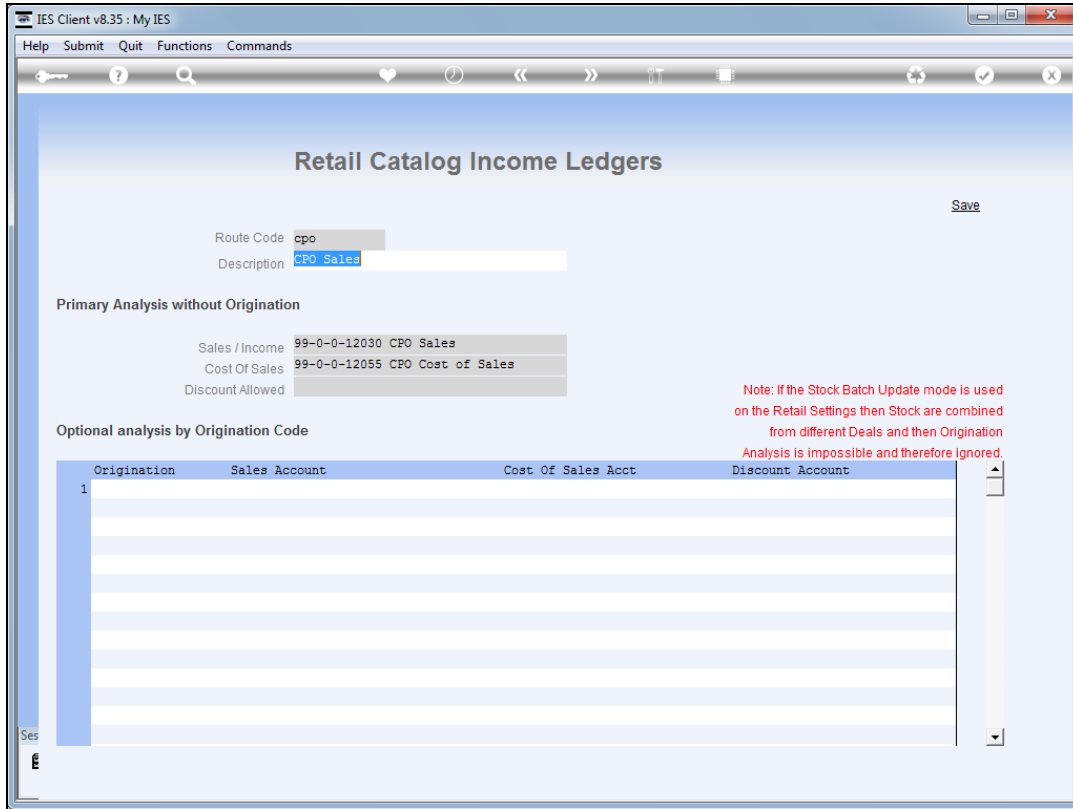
IES Client v8.35 : My IES

Help Submit Quit Functions Commands

Retail Catalog Income Ledgers

Save

Route Code cpo
Description CPO Sales

Primary Analysis without Origination

Sales / Income 99-0-0-12030 CPO Sales
Cost Of Sales 99-0-0-12055 CPO Cost of Sales
Discount Allowed

Note: If the Stock Batch Update mode is used on the Retail Settings then Stock are combined from different Deals and then Origination Analysis is impossible and therefore ignored.

Optional analysis by Origination Code

| | Origination | Sales Account | Cost Of Sales Acct | Discount Account |
|---|---|---|---|---|
| 1 | | | | |

Ses